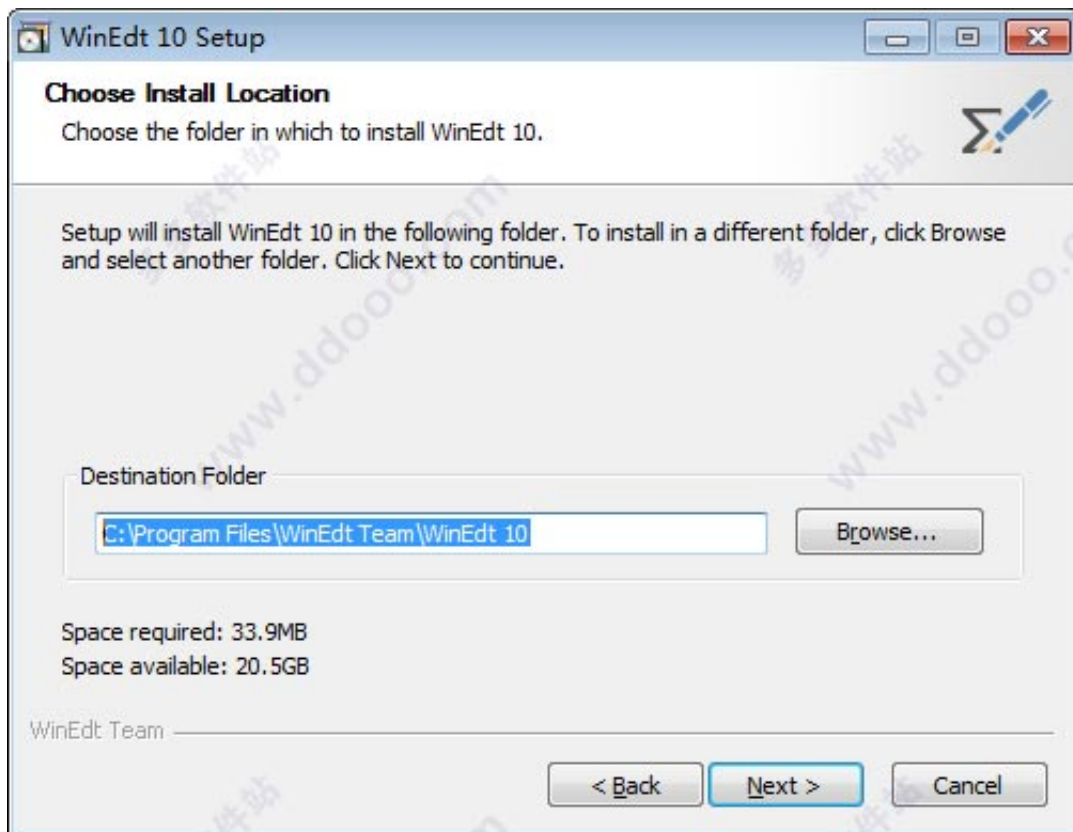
WinEdt 10 Setup

Choose Install Location

Choose the folder in which to install WinEdt 10.

Setup will install WinEdt 10 in the following folder. To install in a different folder, click Browse and select another folder. Click Next to continue.

Destination Folder

C:\Program Files\WinEdt Team\WinEdt 10

Browse...

Space required: 33.9MB

Space available: 20.5GB

WinEdt Team

< Back

Next >

Cancel

www.ddooo.com 多多软件站